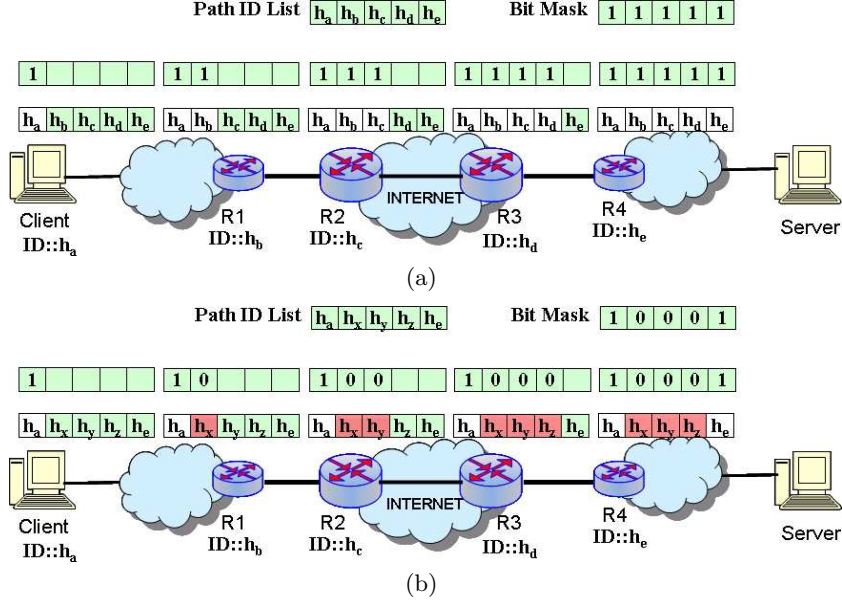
Path ID List $h_a$ $h_b$ $h_c$ $h_d$ $h_e$ Bit Mask 1 1 1 1 1

1 | 1 1 | 1 1 1 | 1 1 1 1 | 1 1 1 1 1

$h_a$ $h_b$ $h_c$ $h_d$ $h_e$ | $h_a$ $h_b$ $h_c$ $h_d$ $h_e$ | $h_a$ $h_b$ $h_c$ $h_d$ $h_e$ | $h_a$ $h_b$ $h_c$ $h_d$ $h_e$ | $h_a$ $h_b$ $h_c$ $h_d$ $h_e$

INTERNET

Client ID::$h_a$ R1 ID::$h_b$ R2 ID::$h_c$ R3 ID::$h_d$ R4 ID::$h_e$ Server

(a)

Path ID List $h_a$ $h_x$ $h_y$ $h_z$ $h_e$ Bit Mask 1 0 0 0 1

1 | 1 0 | 1 0 0 | 1 0 0 0 | 1 0 0 0 1

$h_a$ $h_x$ $h_y$ $h_z$ $h_e$ | $h_a$ $h_x$ $h_y$ $h_z$ $h_e$ | $h_a$ $h_x$ $h_y$ $h_z$ $h_e$ | $h_a$ $h_x$ $h_y$ $h_z$ $h_e$ | $h_a$ $h_x$ $h_y$ $h_z$ $h_e$

INTERNET

Client ID::$h_a$ R1 ID::$h_b$ R2 ID::$h_c$ R3 ID::$h_d$ R4 ID::$h_e$ Server

(b)